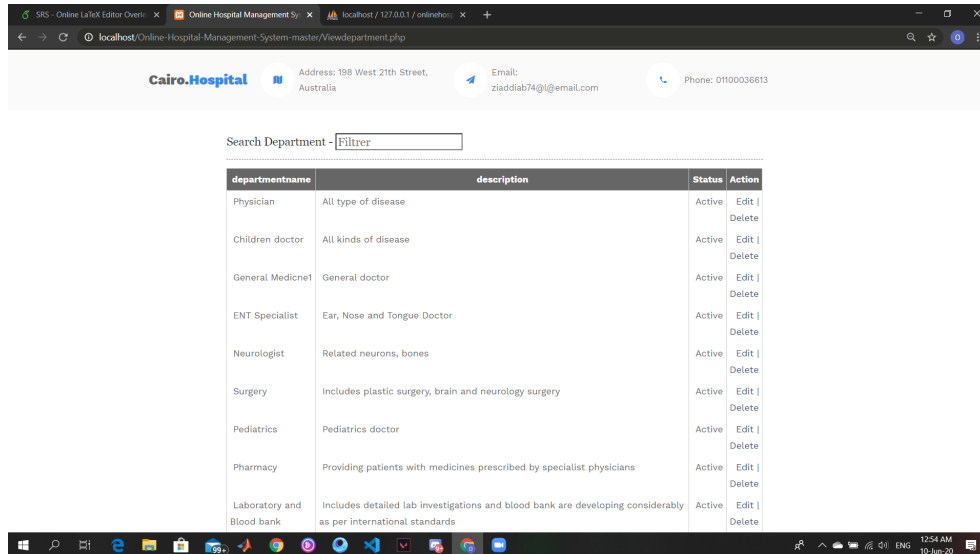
SRS - Online LaTeX Editor Overle ×
Online Hospital Management Sy ×
localhost / 127.0.0.1 / onlinehos ×
+

localhost/Online-Hospital-Management-System-master/Viewdepartment.php

Cairo.Hospital

Address: 198 West 21th Street, Australia

Email: ziaddiab74@l@email.com

Phone: 01100036613

Search Department - Filtrer

| departmentname | description | Status | Action |
|---|---|---|---|
| Physician | All type of disease | Active | Edit \| Delete |
| Children doctor | All kinds of disease | Active | Edit \| Delete |
| General Medicne1 | General doctor | Active | Edit \| Delete |
| ENT Specialist | Ear, Nose and Tongue Doctor | Active | Edit \| Delete |
| Neurologist | Related neurons, bones | Active | Edit \| Delete |
| Surgery | Includes plastic surgery, brain and neurology surgery | Active | Edit \| Delete |
| Pediatrics | Pediatrics doctor | Active | Edit \| Delete |
| Pharmacy | Providing patients with medicines prescribed by specialist physicians | Active | Edit \| Delete |
| Laboratory and Blood bank | Includes detailed lab investigations and blood bank are developing considerably as per international standards | Active | Edit \| Delete |

ENG 12:54 AM 10-Jun-20